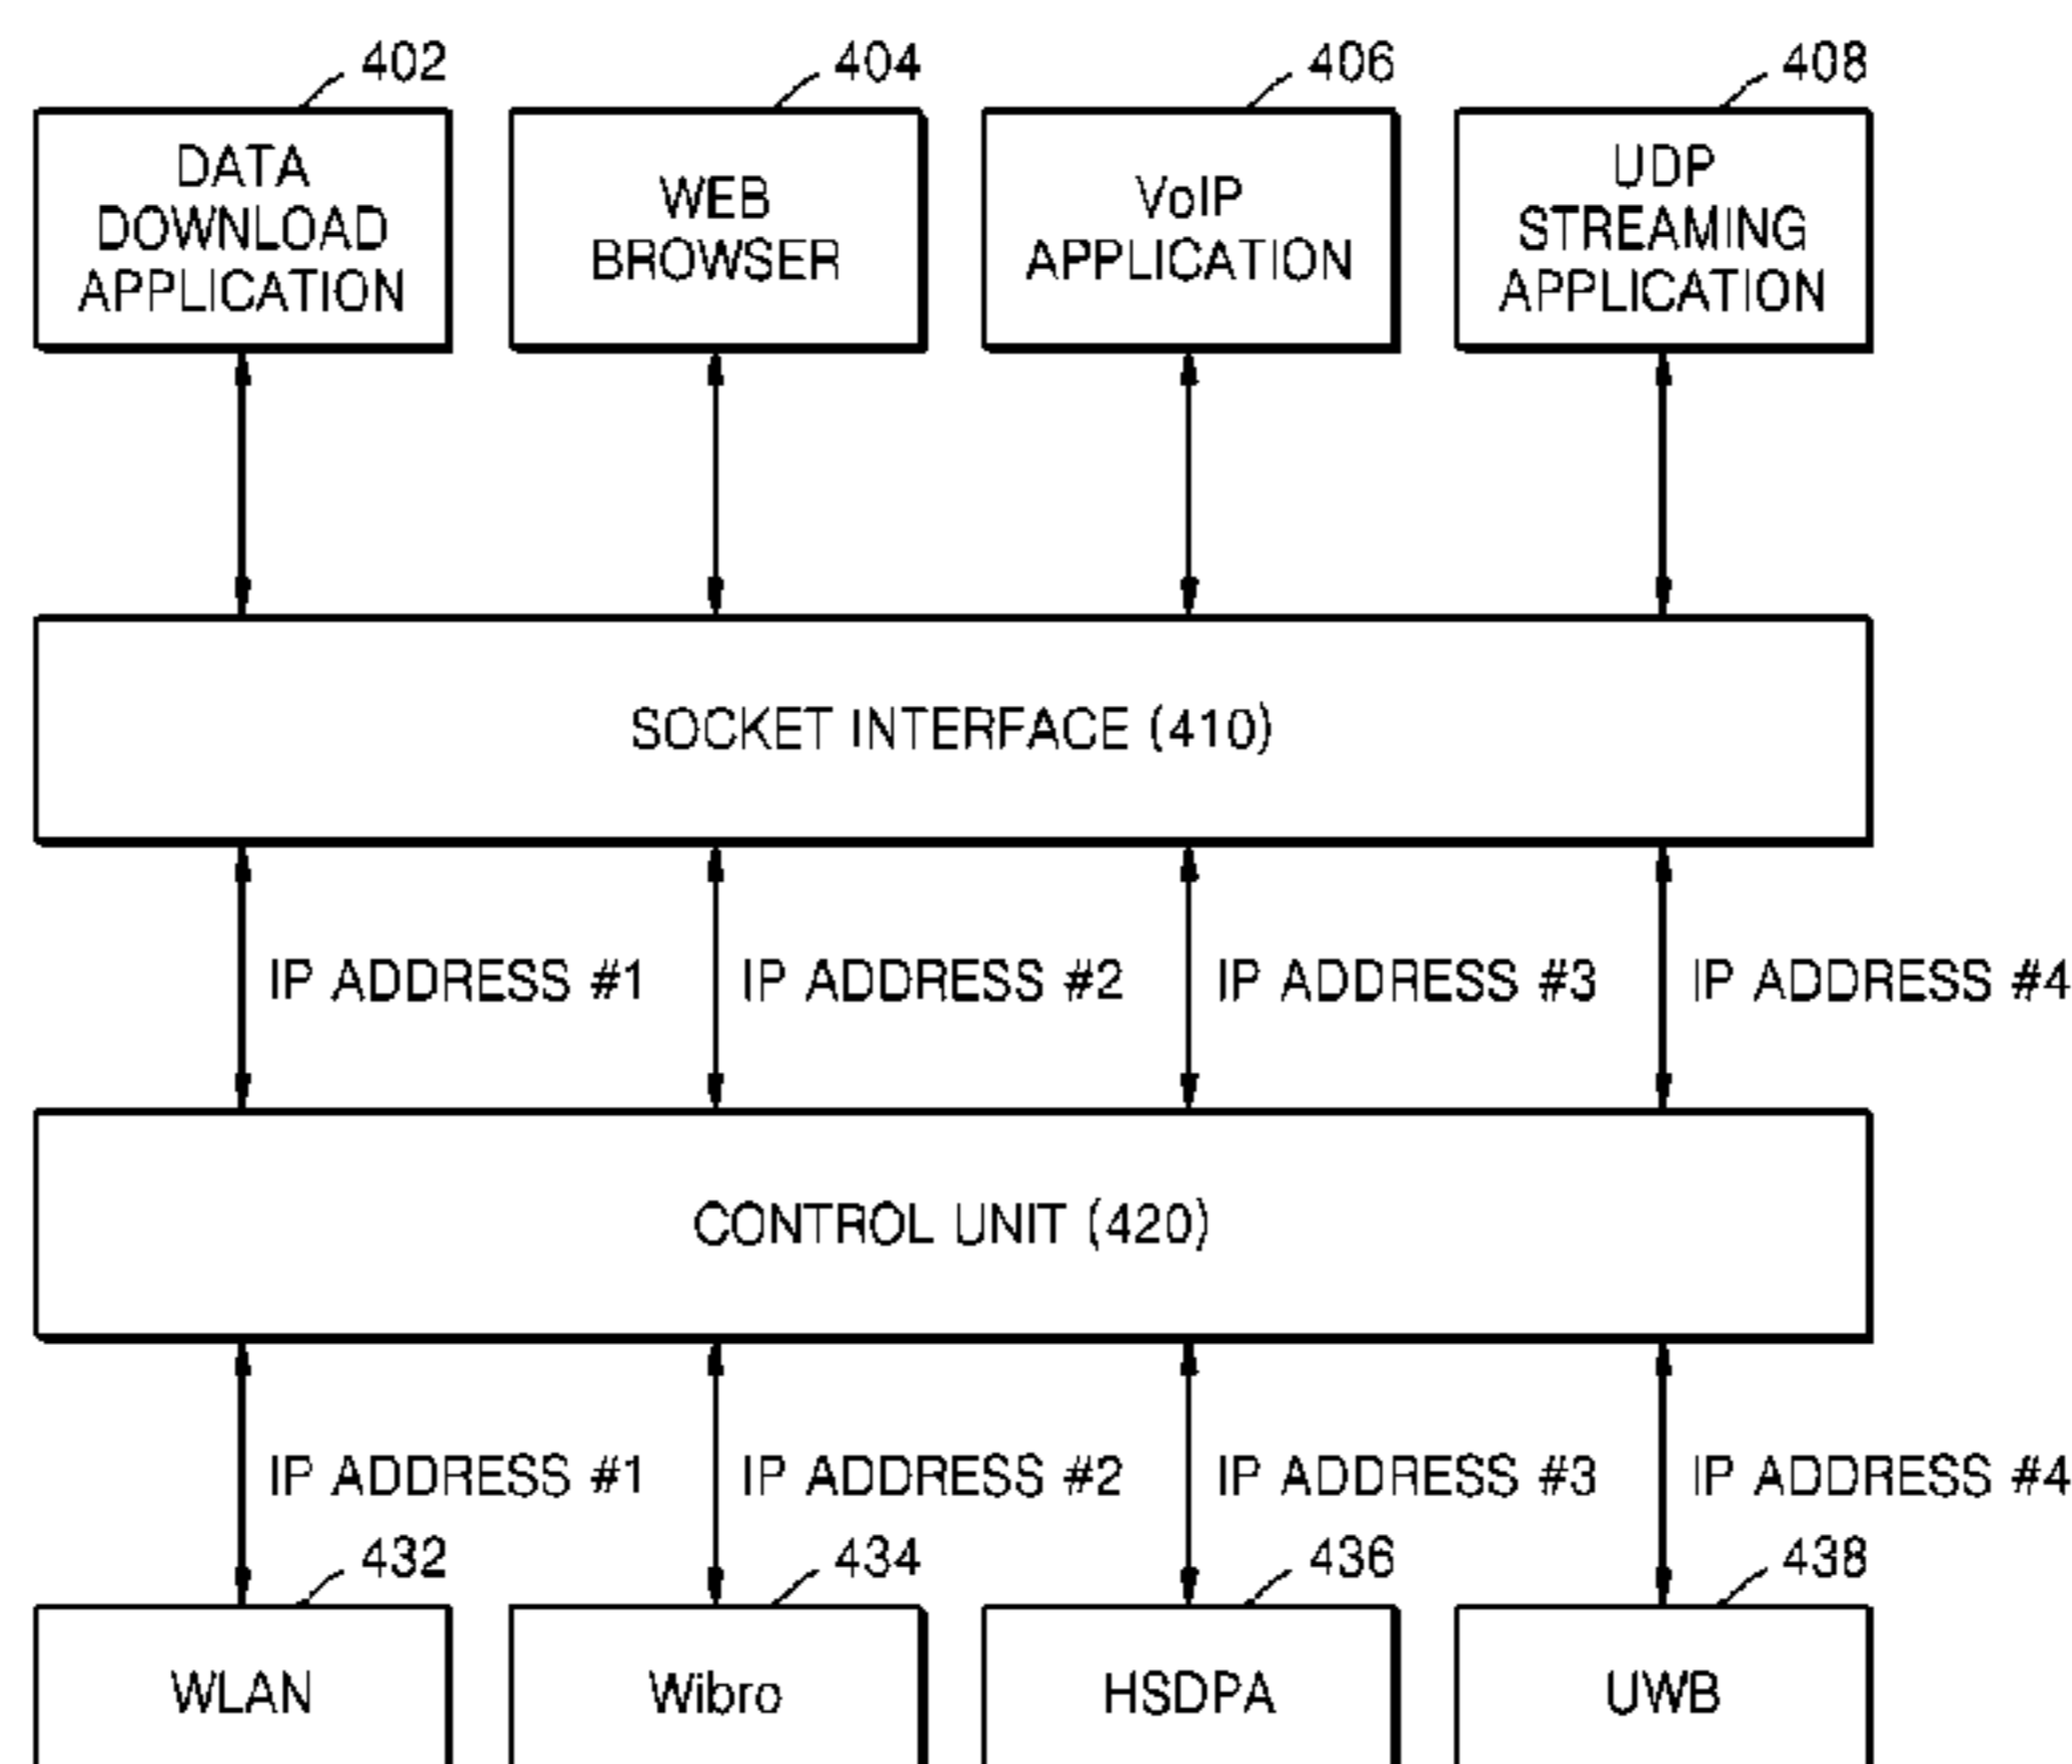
402
DATA DOWNLOAD APPLICATION

404
WEB BROWSER

406
VoIP APPLICATION

408
UDP STREAMING APPLICATION

SOCKET INTERFACE (410)

IP ADDRESS #1
IP ADDRESS #2
IP ADDRESS #3
IP ADDRESS #4

CONTROL UNIT (420)

IP ADDRESS #1
IP ADDRESS #2
IP ADDRESS #3
IP ADDRESS #4

432
WLAN

434
Wibro

436
HSDPA

438
UWB